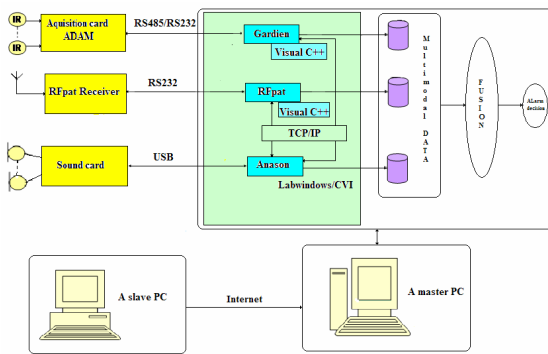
IR

IR

Aquisition card ADAM

RS485/RS232

Gardien

Visual C++

RS232

RFpat Receiver

RFpat

Visual C++

TCP/IP

Sound card

USB

Anason

Labwindows/CVI

Multimodal DATA

FUSION

ALarm decision

A slave PC

Internet

A master PC